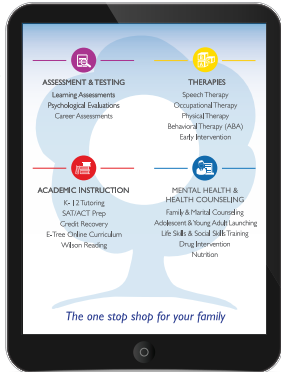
ASSESSMENT & TESTING
Learning Assessments
Psychological Evaluations
Career Assessments

THERAPIES
Speech Therapy
Occupational Therapy
Physical Therapy
Behavioral Therapy (ABA)
Early Intervention

ACADEMIC INSTRUCTION
K-12 Tutoring
SAT/ACT Prep
Credit Recovery
E-Tree Online Curriculum
Wilson Reading

MENTAL HEALTH & HEALTH COUNSELING
Family & Marital Counseling
Adolescent & Young Adult Launching
Life Skills & Social Skills Training
Drug Intervention
Nutrition

The one stop shop for your family